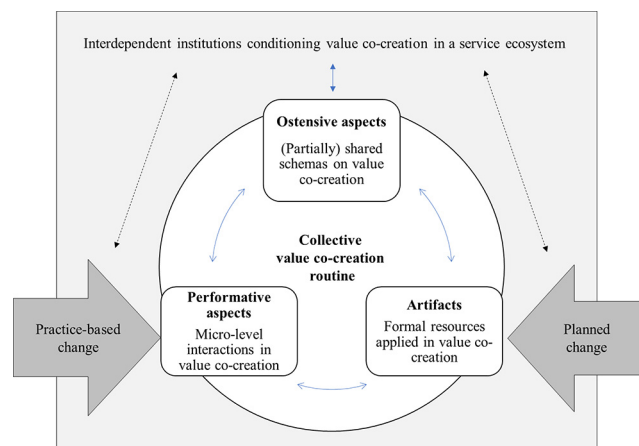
Interdependent institutions conditioning value co-creation in a service ecosystem

Ostensive aspects

(Partially) shared schemas on value co-creation

Collective value co-creation routine

Performative aspects

Micro-level interactions in value co-creation

Artifacts

Formal resources applied in value co-creation

Practice-based change

Planned change